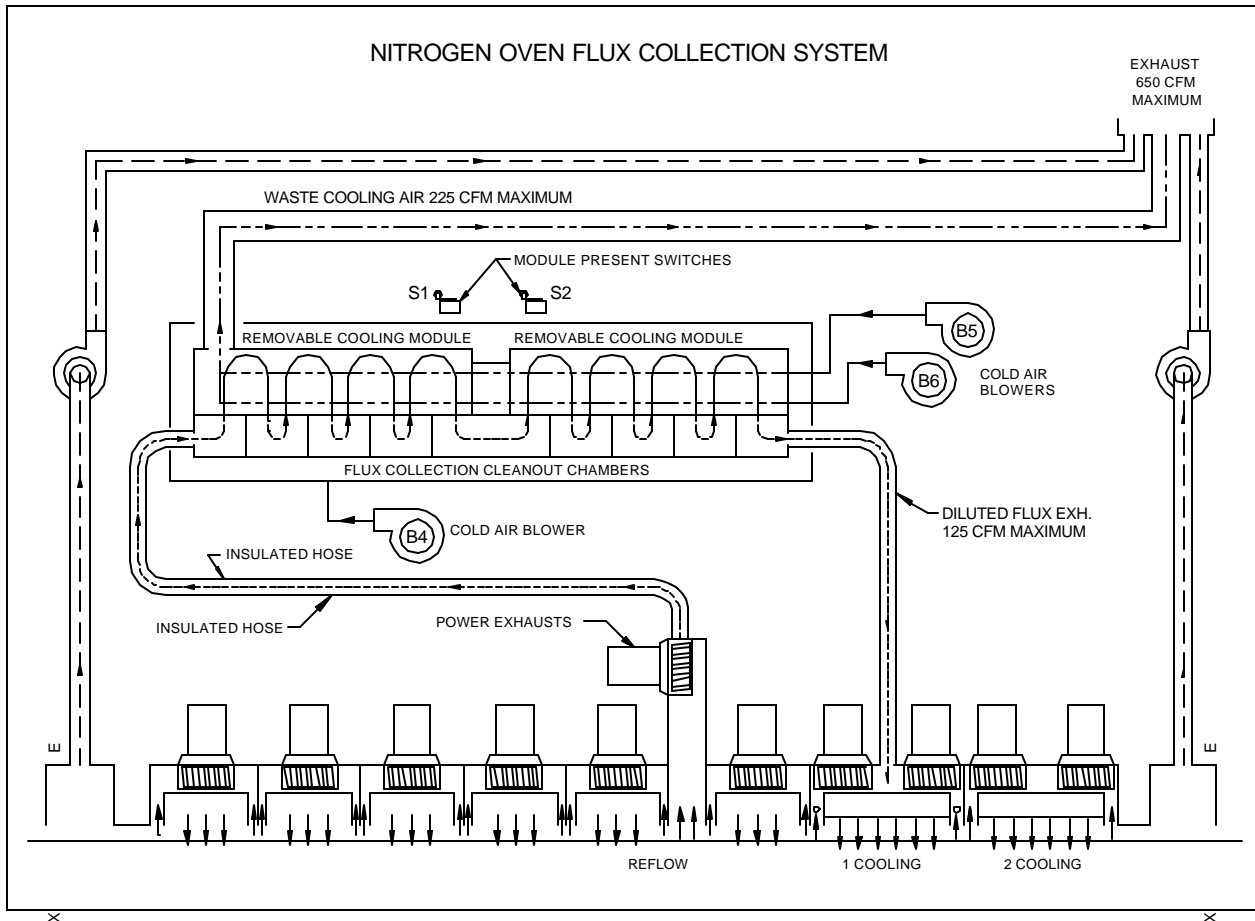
NITROGEN OVEN FLUX COLLECTION SYSTEM

EXHAUST
650 CFM
MAXIMUM

WASTE COOLING AIR 225 CFM MAXIMUM

MODULE PRESENT SWITCHES

S1

S2

REMOVABLE COOLING MODULE

REMOVABLE COOLING MODULE

B5

B6

COLD AIR
BLOWERS

FLUX COLLECTION CLEANOUT CHAMBERS

B4

COLD AIR BLOWER

DILUTED FLUX EXH.
125 CFM MAXIMUM

INSULATED HOSE

INSULATED HOSE

POWER EXHAUSTS

E

E

REFLOW

1 COOLING

2 COOLING

X

X